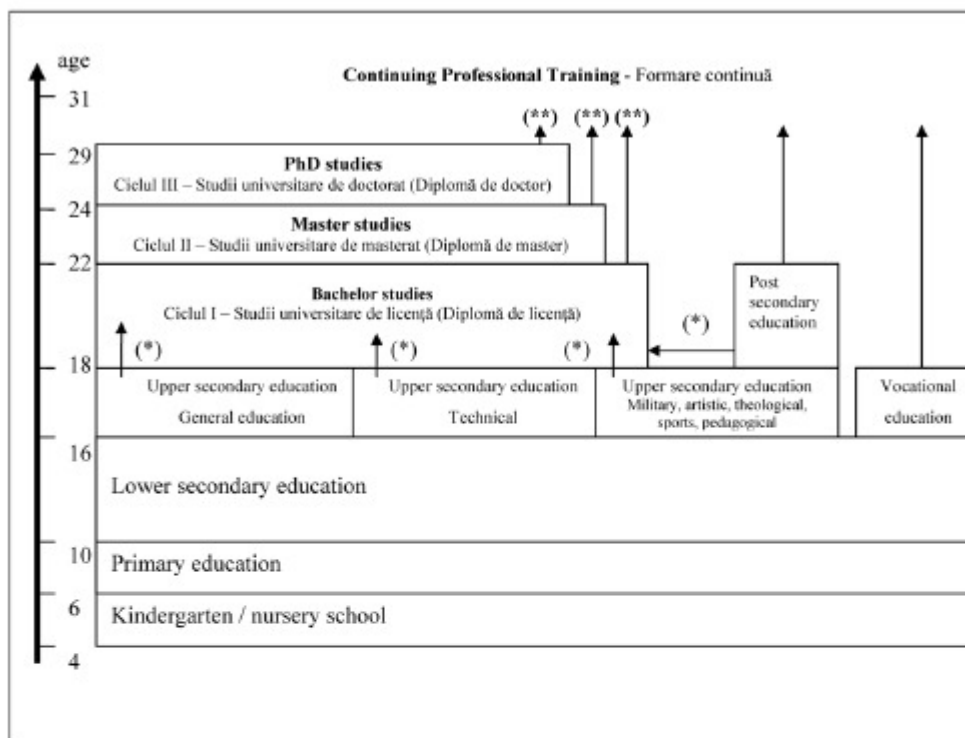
age

Continuing Professional Training - Formare continuă

31

(**) (**) (**)

29

PhD studies
Ciclul III – Studii universitare de doctorat (Diplomă de doctor)

24

Master studies
Ciclul II – Studii universitare de masterat (Diplomă de master)

22

Bachelor studies
Ciclul I – Studii universitare de licență (Diplomă de licență)

Post secondary education

(*)

(*) (*) (*)

18

Upper secondary education
General education

Upper secondary education
Technical

Upper secondary education
Military, artistic, theological, sports, pedagogical

Vocational education

16

Lower secondary education

10

Primary education

6

Kindergarten / nursery school

4